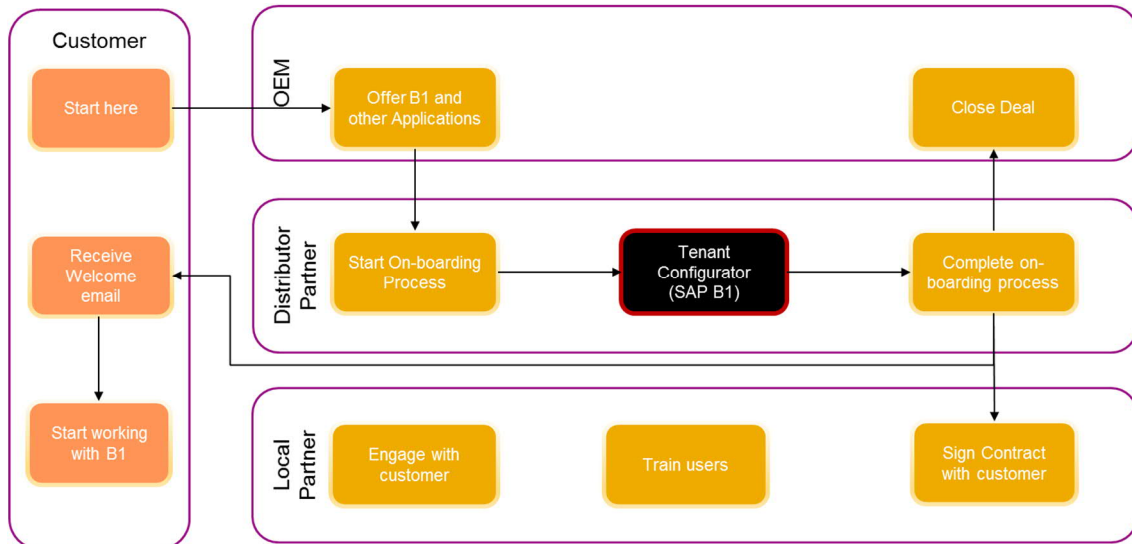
Customer

Start here

Receive Welcome email

Start working with B1

OEM

Offer B1 and other Applications

Close Deal

Distributor Partner

Start On-boarding Process

Tenant Configurator (SAP B1)

Complete on-boarding process

Local Partner

Engage with customer

Train users

Sign Contract with customer